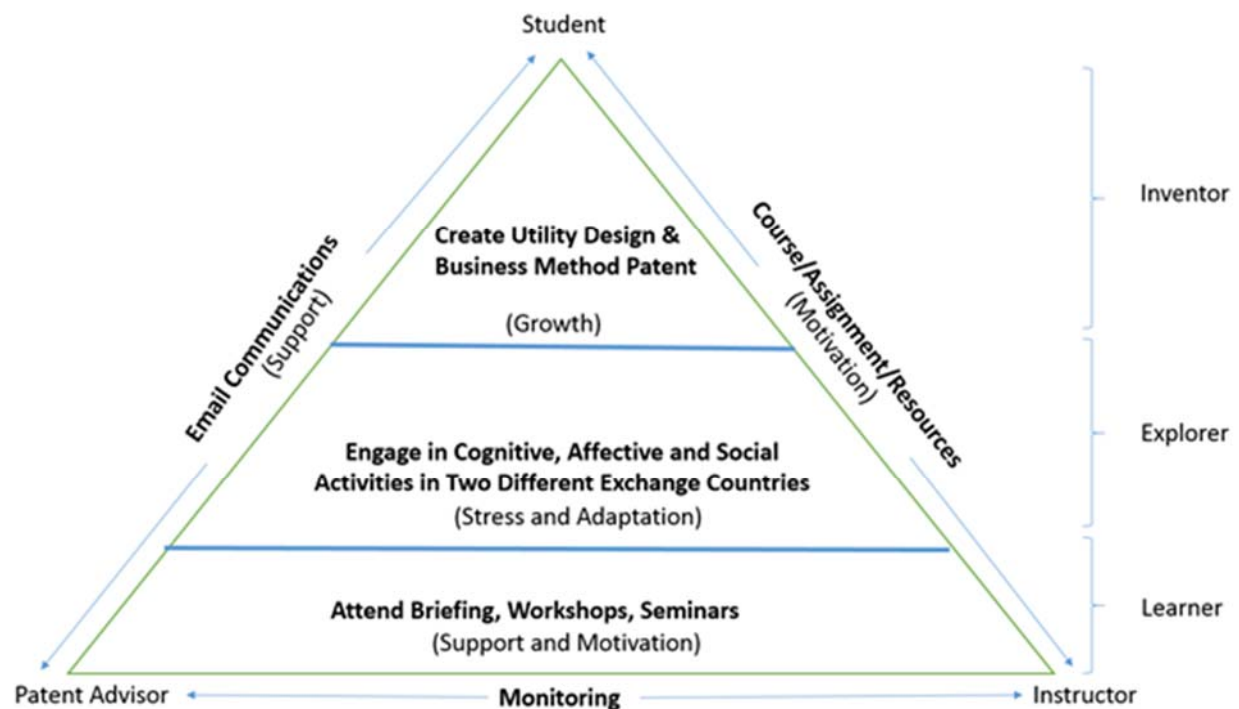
Student

Email Communications
(Support)

Course/Assignment/Resources
(Motivation)

Create Utility Design & Business Method Patent

(Growth)

Engage in Cognitive, Affective and Social Activities in Two Different Exchange Countries
(Stress and Adaptation)

Attend Briefing, Workshops, Seminars
(Support and Motivation)

Inventor

Explorer

Learner

Patent Advisor

Monitoring

Instructor